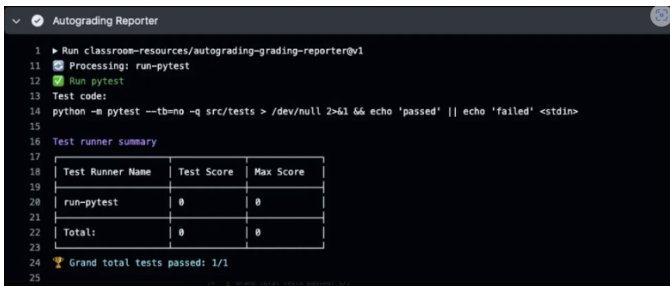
Autograding Reporter

1 ▶ Run classroom-resources/autograding-grading-reporter@v1
11 🔄 Processing: run-pytest
12 ✅ Run pytest
13 Test code:
14 python -m pytest --tb=no -q src/tests > /dev/null 2>&1 && echo 'passed' || echo 'failed' <stdin>
15
16 Test runner summary
17
18

| Test Runner Name | Test Score | Max Score |
|---|---|---|
| run-pytest | 0 | 0 |
| Total: | 0 | 0 |

19
20
21
22
23
24 🏆 Grand total tests passed: 1/1
25